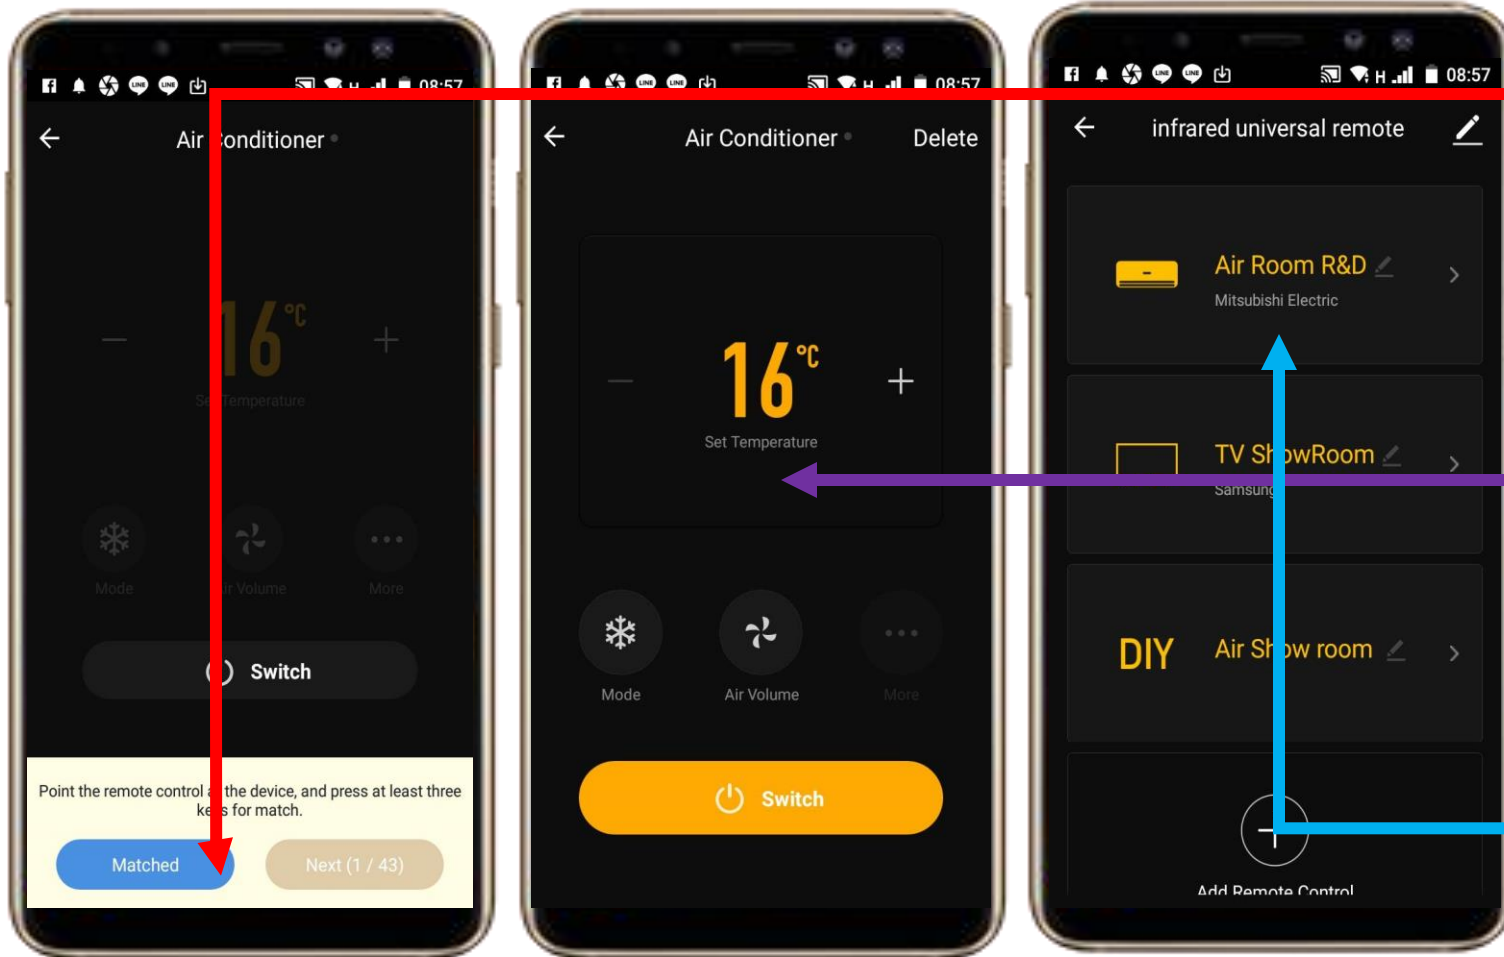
08:57

Air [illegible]onditioner

16℃

Se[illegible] Temperature

Mode

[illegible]ir Volume

More

Switch

Point the remote control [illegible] the device, and press at least three ke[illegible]s for match.

Matched

Next (1 / 43)

08:57

Air Conditioner

Delete

16℃

Set Temperature

Mode

Air Volume

More

Switch

08:57

infrared universal remote

Air Room R&D

Mitsubishi Electric

TV Sh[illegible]wRoom

Samsung

DIY

Air Sh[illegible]w room

Add Remote Control